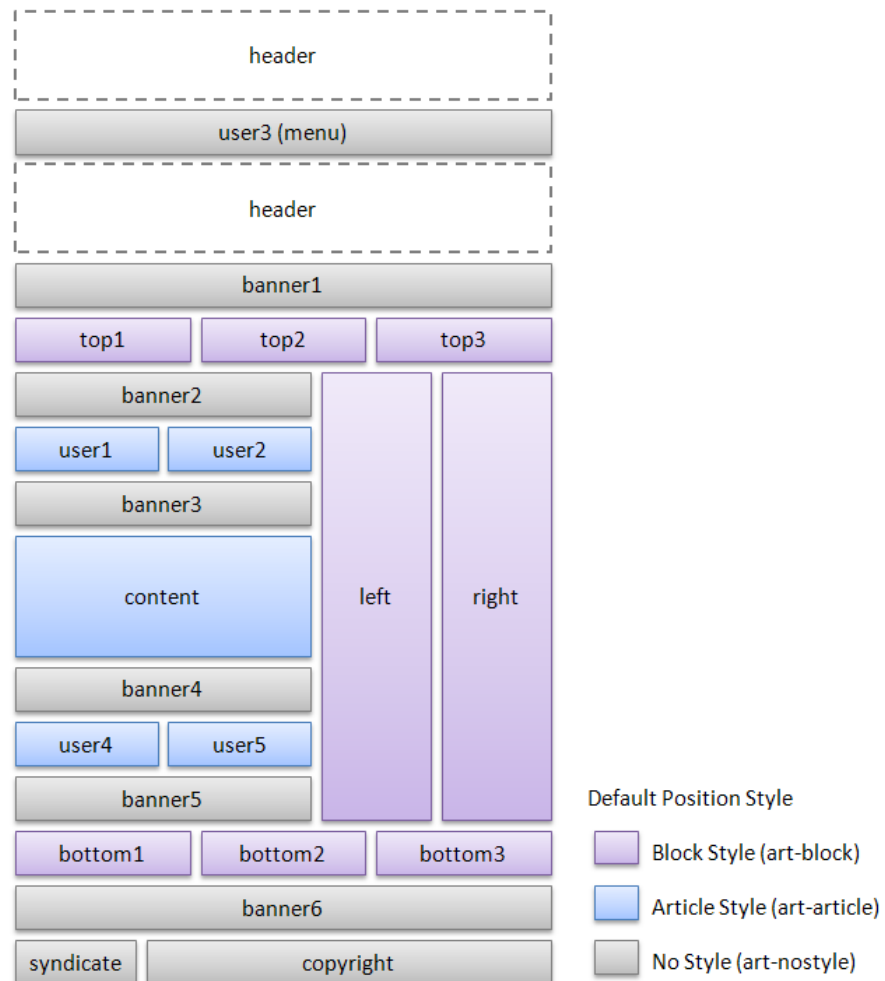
header

user3 (menu)

header

banner1

top1 top2 top3

banner2

user1 user2

banner3

content

banner4

user4 user5

banner5

left

right

bottom1 bottom2 bottom3

banner6

syndicate copyright

Default Position Style

Block Style (art-block)

Article Style (art-article)

No Style (art-nostyle)